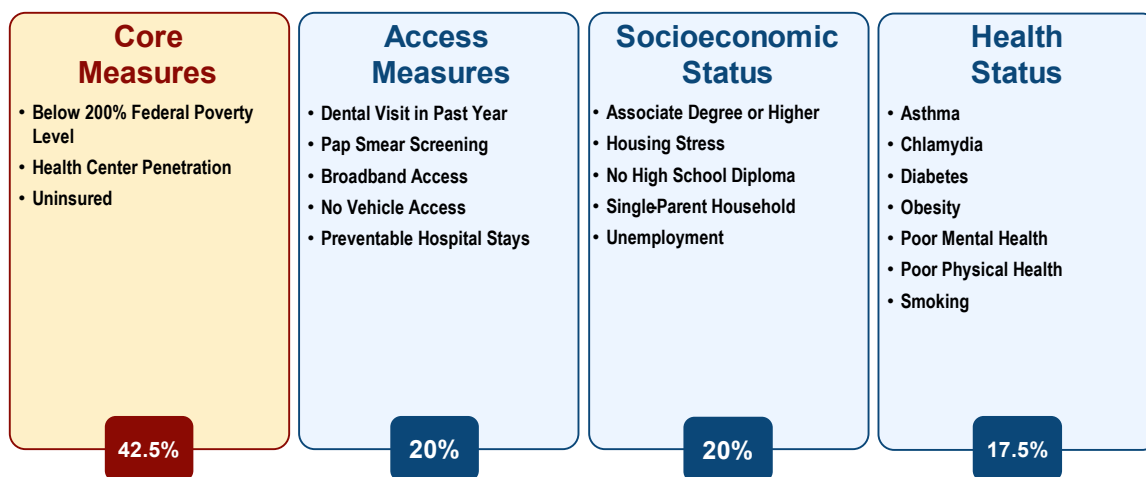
Core Measures

- Below 200% Federal Poverty Level
- Health Center Penetration
- Uninsured

42.5%

Access Measures

- Dental Visit in Past Year
- Pap Smear Screening
- Broadband Access
- No Vehicle Access
- Preventable Hospital Stays

20%

Socioeconomic Status

- Associate Degree or Higher
- Housing Stress
- No High School Diploma
- Single-Parent Household
- Unemployment

20%

Health Status

- Asthma
- Chlamydia
- Diabetes
- Obesity
- Poor Mental Health
- Poor Physical Health
- Smoking

17.5%